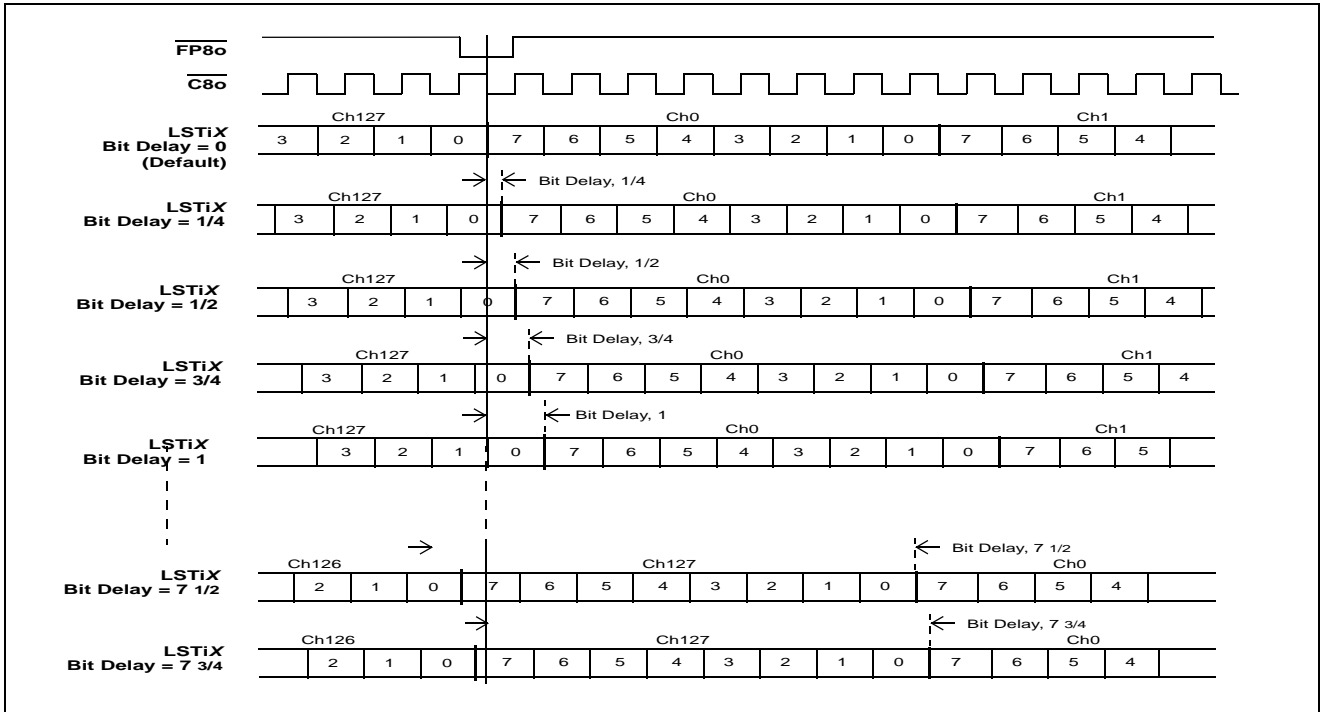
$\overline{FP8o}$

$\overline{C8o}$

Ch127 Ch0 Ch1
LSTiX Bit Delay = 0 (Default)
3 2 1 0 7 6 5 4 3 2 1 0 7 6 5 4

Bit Delay, 1/4
Ch127 Ch0 Ch1
LSTiX Bit Delay = 1/4
3 2 1 0 7 6 5 4 3 2 1 0 7 6 5 4

Bit Delay, 1/2
Ch127 Ch0 Ch1
LSTiX Bit Delay = 1/2
3 2 1 0 7 6 5 4 3 2 1 0 7 6 5 4

Bit Delay, 3/4
Ch127 Ch0 Ch1
LSTiX Bit Delay = 3/4
3 2 1 0 7 6 5 4 3 2 1 0 7 6 5 4

Bit Delay, 1
Ch127 Ch0 Ch1
LSTiX Bit Delay = 1
3 2 1 0 7 6 5 4 3 2 1 0 7 6 5

Bit Delay, 7 1/2
Ch126 Ch127 Ch0
LSTiX Bit Delay = 7 1/2
2 1 0 7 6 5 4 3 2 1 0 7 6 5 4

Bit Delay, 7 3/4
Ch126 Ch127 Ch0
LSTiX Bit Delay = 7 3/4
2 1 0 7 6 5 4 3 2 1 0 7 6 5 4